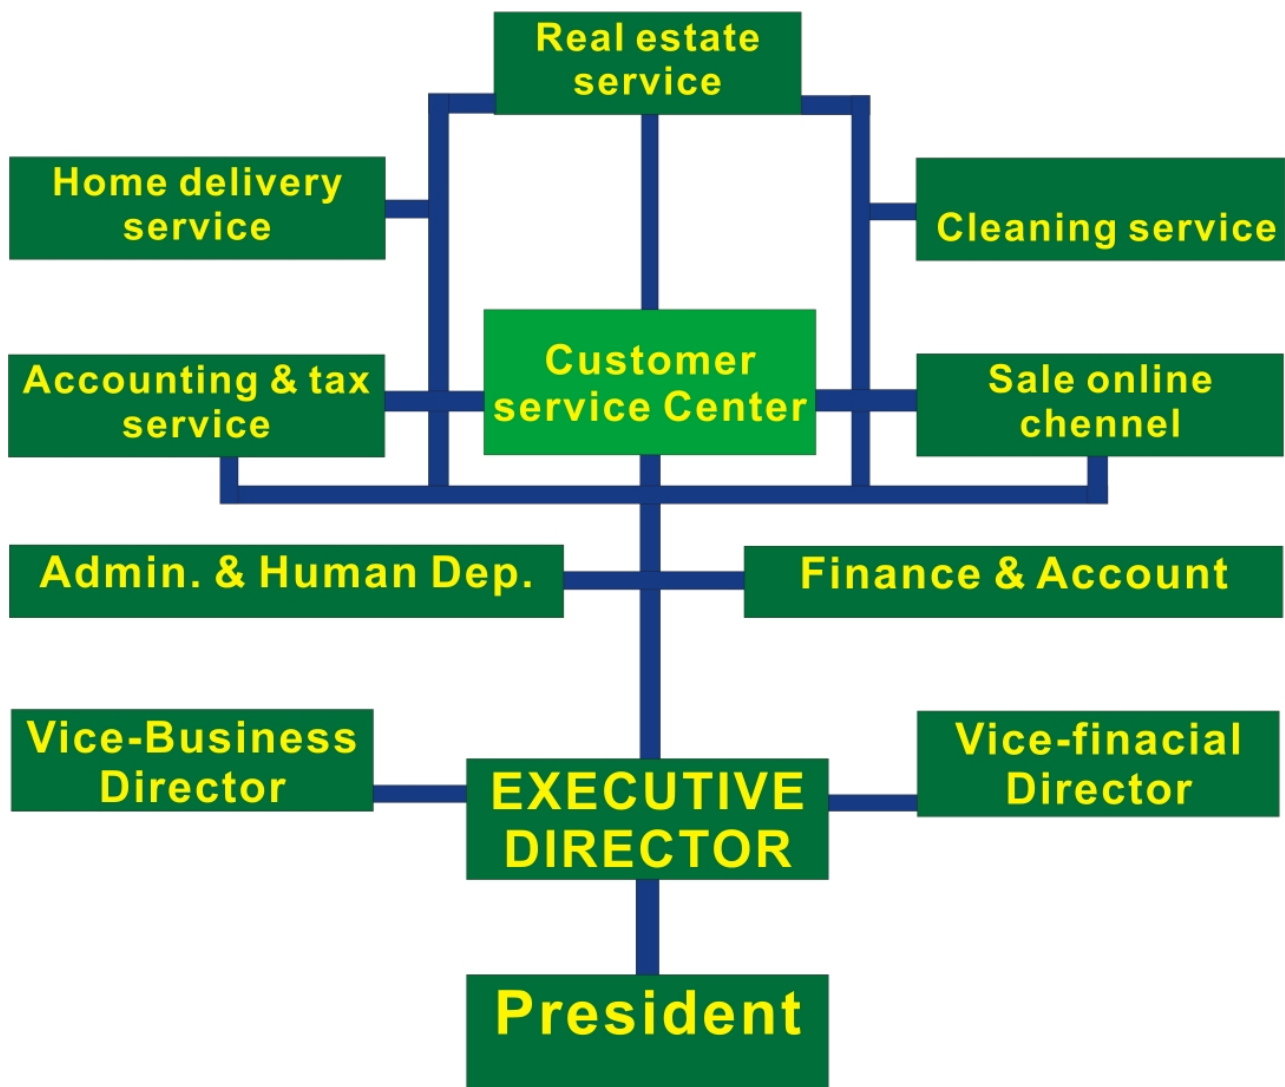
Real estate service

Home delivery service

Cleaning service

Accounting & tax service

Customer service Center

Sale online chennel

Admin. & Human Dep.

Finance & Account

Vice-Business Director

EXECUTIVE DIRECTOR

Vice-finacial Director

President